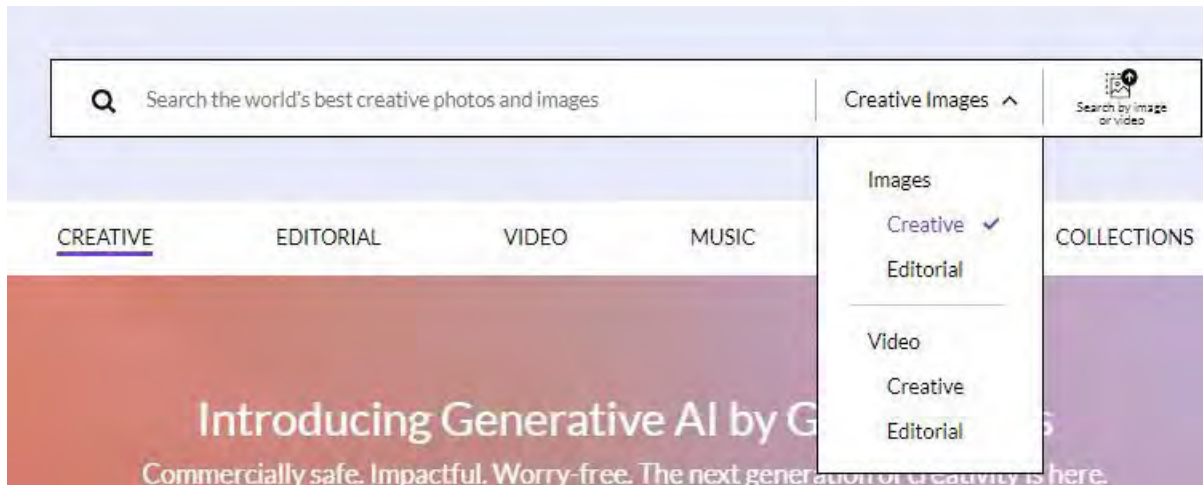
Search the world's best creative photos and images

Creative Images

Search by image or video

Images

Creative

Editorial

Video

Creative

Editorial

CREATIVE

EDITORIAL

VIDEO

MUSIC

COLLECTIONS

Introducing Generative AI by G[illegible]

Commercially safe. Impactful. Worry-free. The next generati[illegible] is here.